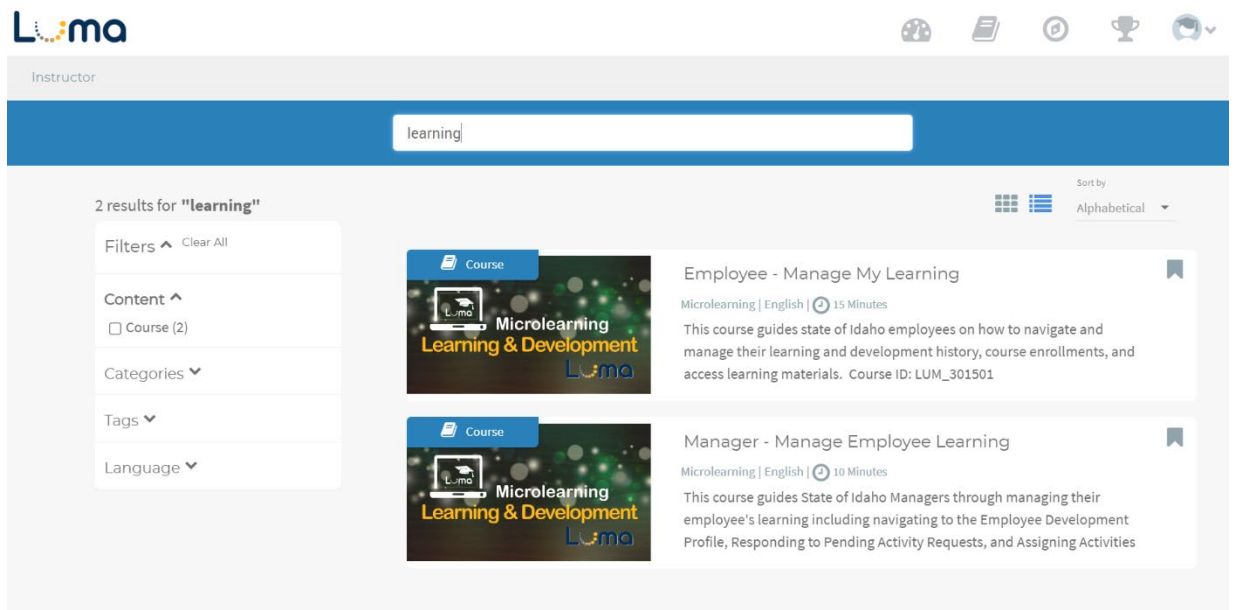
Luma

Instructor

learning

2 results for "learning"

Sort by
Alphabetical

Filters Clear All

Content
Course (2)

Categories

Tags

Language

Course
Luma
Microlearning
Learning & Development
Luma

Employee - Manage My Learning

Microlearning | English | 15 Minutes

This course guides state of Idaho employees on how to navigate and manage their learning and development history, course enrollments, and access learning materials. Course ID: LUM_301501

Course
Luma
Microlearning
Learning & Development
Luma

Manager - Manage Employee Learning

Microlearning | English | 10 Minutes

This course guides State of Idaho Managers through managing their employee's learning including navigating to the Employee Development Profile, Responding to Pending Activity Requests, and Assigning Activities